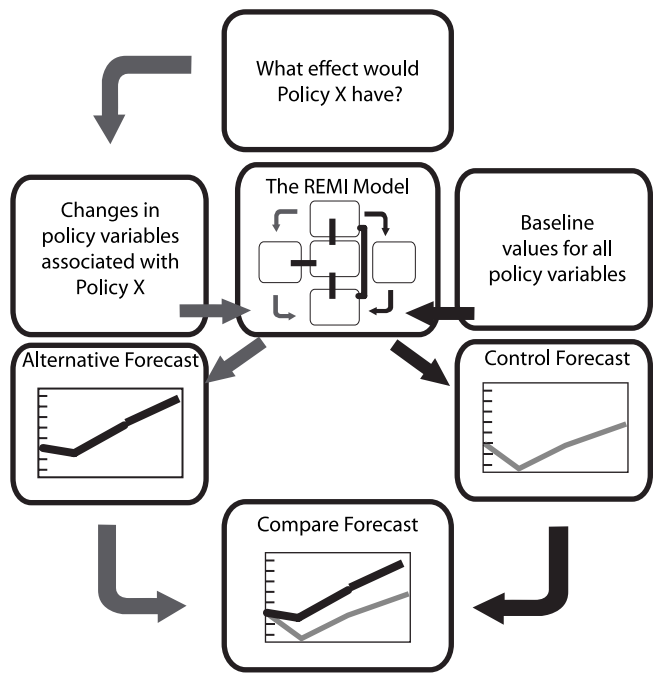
What effect would Policy X have?

Changes in policy variables associated with Policy X

The REMI Model

Baseline values for all policy variables

Alternative Forecast

Control Forecast

Compare Forecast